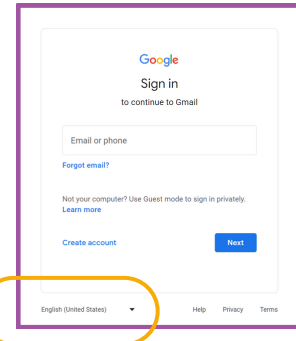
Google

Sign in

to continue to Gmail

Email or phone

Forgot email?

Not your computer? Use Guest mode to sign in privately.
Learn more

Create account

Next

English (United States)

Help Privacy Terms